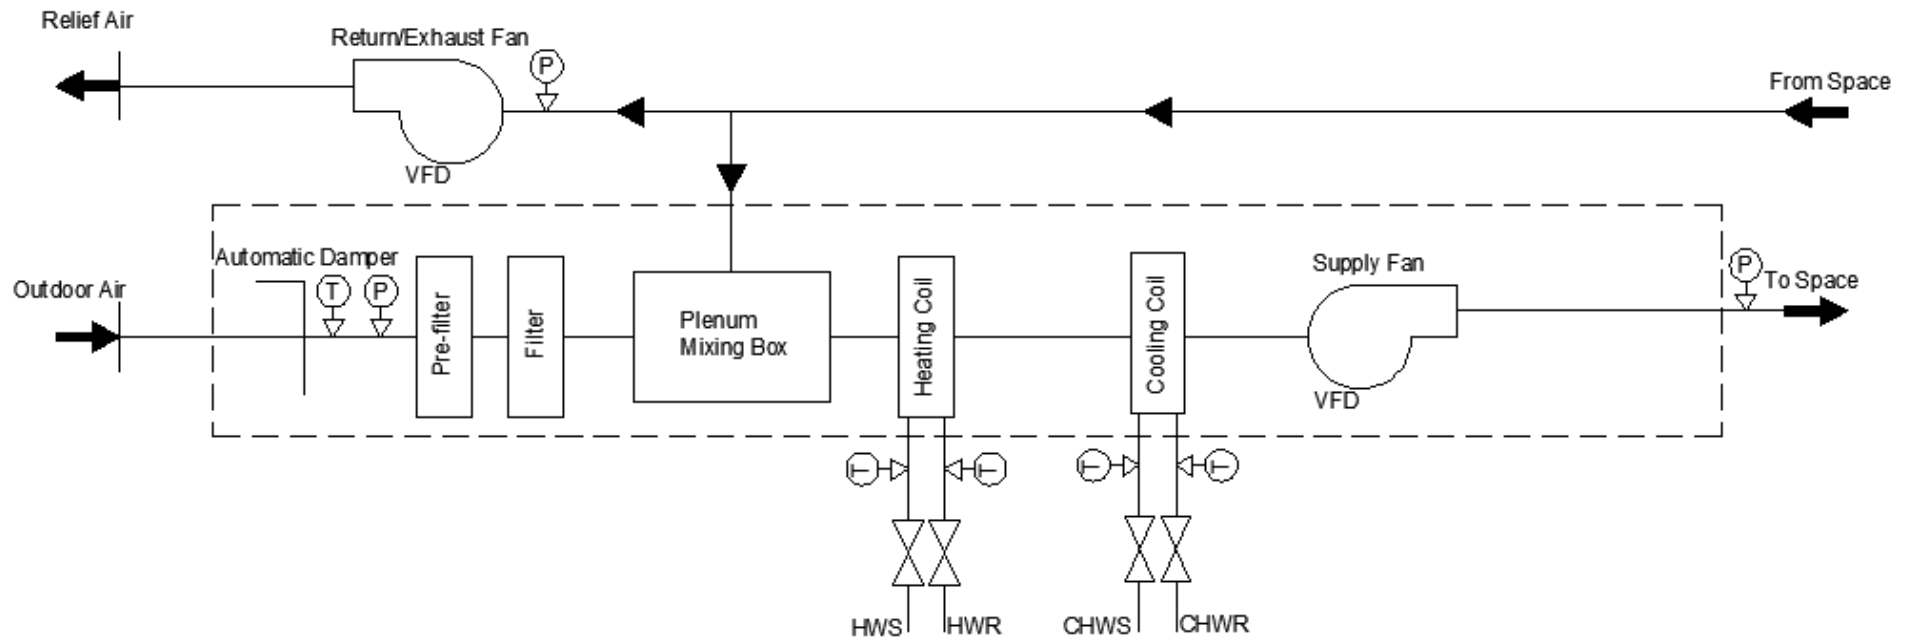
Relief Air

Return/Exhaust Fan

P

From Space

VFD

Automatic Damper

Outdoor Air

T

P

Pre-filter

Filter

Plenum Mixing Box

Heating Coil

Cooling Coil

Supply Fan

P

To Space

VFD

T

T

T

T

HWS

HWR

CHWS

CHWR